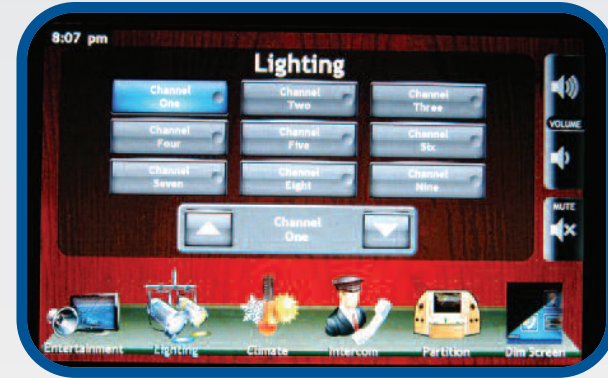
8:07 pm

Lighting

Channel One
Channel Two
Channel Three
Channel Four
Channel Five
Channel Six
Channel Seven
Channel Eight
Channel Nine

Channel One

VOLUME

MUTE

Entertainment
Lighting
Climate
Intercom
Partition
Dim Screen